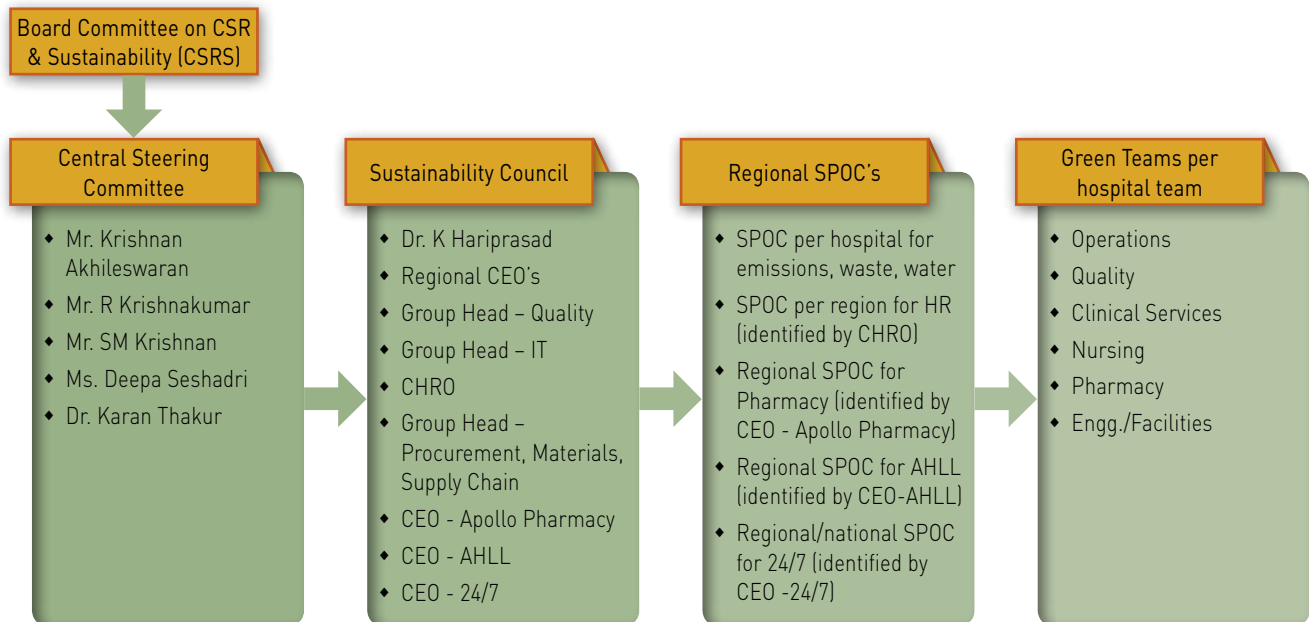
Board Committee on CSR & Sustainability (CSRS)

Central Steering Committee

- Mr. Krishnan Akhileswaran
- Mr. R Krishnakumar
- Mr. SM Krishnan
- Ms. Deepa Seshadri
- Dr. Karan Thakur

Sustainability Council

- Dr. K Hariprasad
- Regional CEO's
- Group Head – Quality
- Group Head – IT
- CHRO
- Group Head – Procurement, Materials, Supply Chain
- CEO - Apollo Pharmacy
- CEO - AHLL
- CEO - 24/7

Regional SPOC's

- SPOC per hospital for emissions, waste, water
- SPOC per region for HR (identified by CHRO)
- Regional SPOC for Pharmacy (identified by CEO - Apollo Pharmacy)
- Regional SPOC for AHLL (identified by CEO-AHLL)
- Regional/national SPOC for 24/7 (identified by CEO -24/7)

Green Teams per hospital team

- Operations
- Quality
- Clinical Services
- Nursing
- Pharmacy
- Engg./Facilities